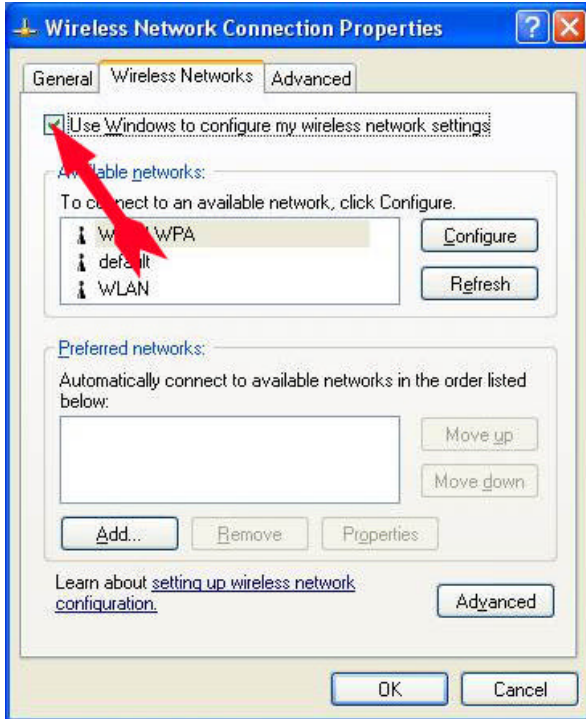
Wireless Network Connection Properties

General | Wireless Networks | Advanced

Use Windows to configure my wireless network settings

Av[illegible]lable networks:

To co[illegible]nect to an available network, click Configure.

W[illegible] WPA
def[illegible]lt
WLAN

Configure

Refresh

Preferred networks:

Automatically connect to available networks in the order listed below:

Move up

Move down

Add...

Remove

Properties

Learn about setting up wireless network configuration.

Advanced

OK

Cancel